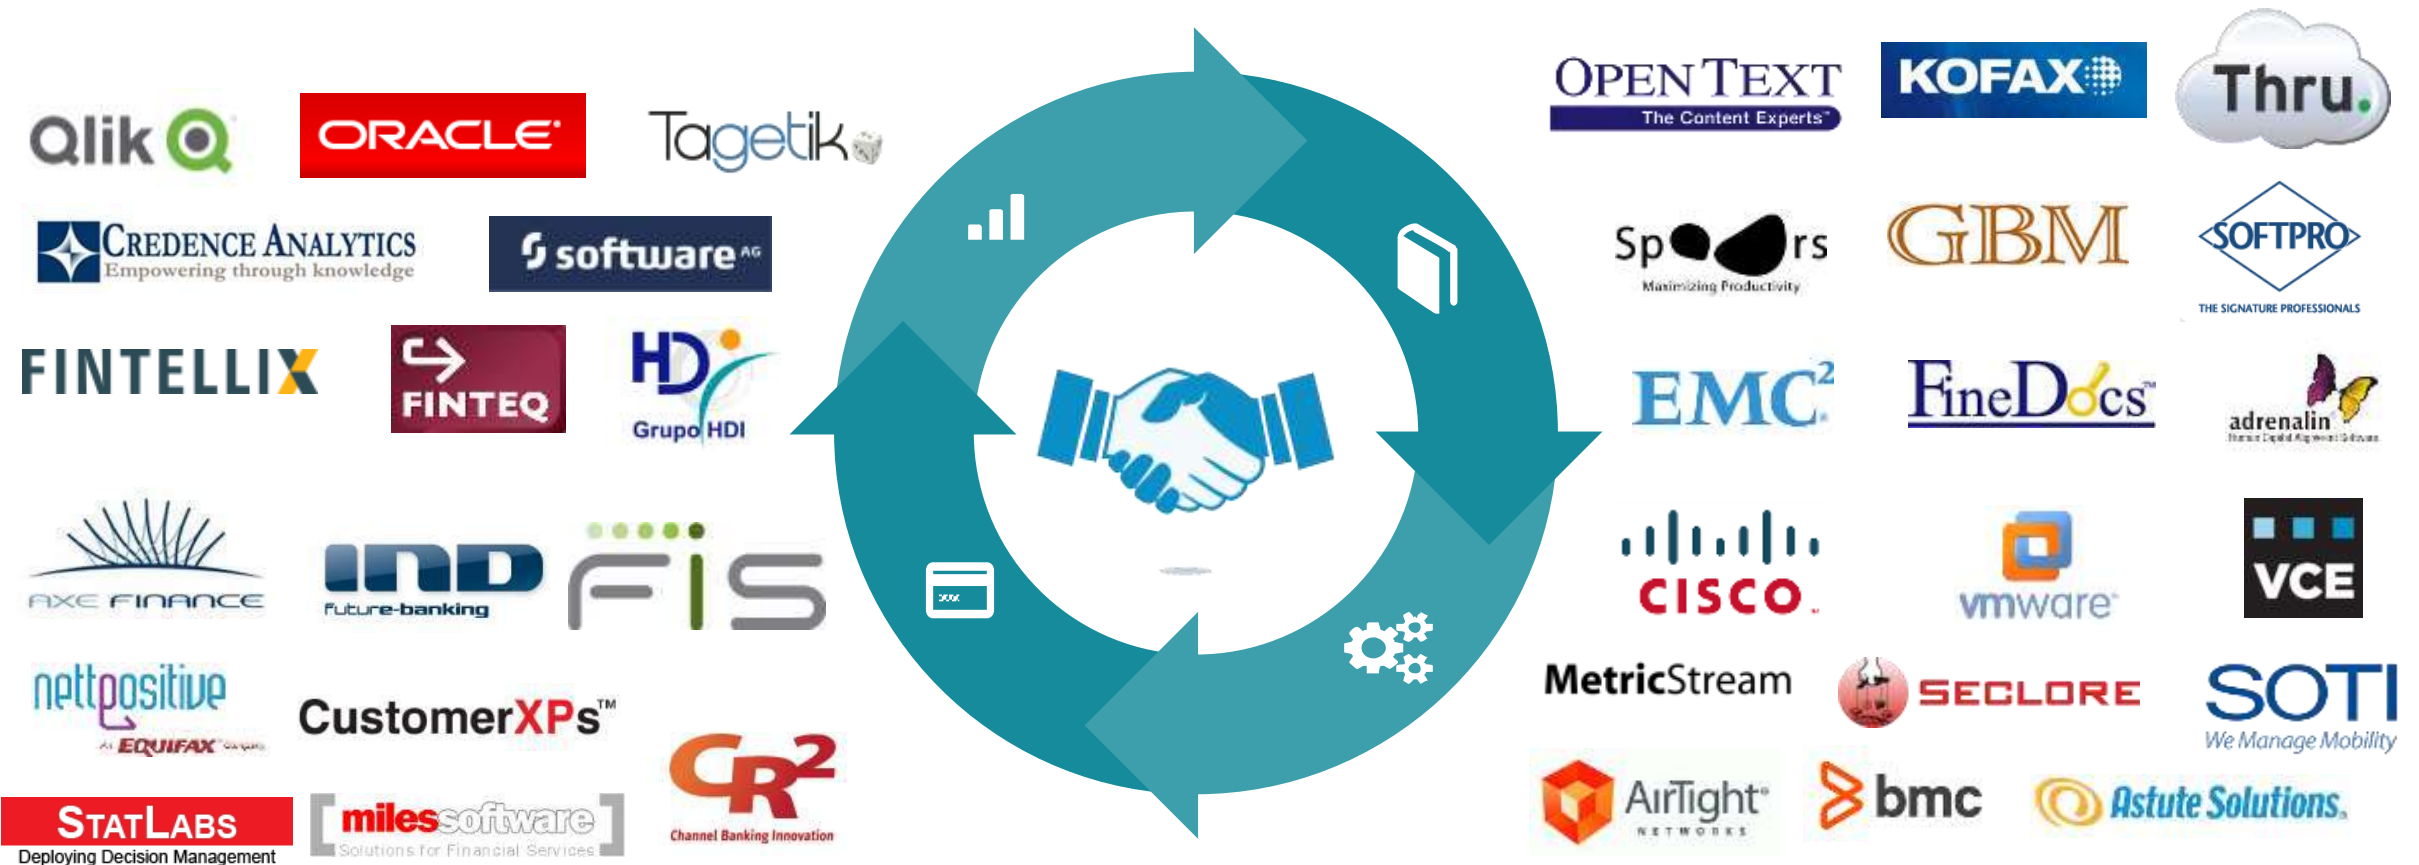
Qlik

ORACLE

Tagetik

CREDENCE ANALYTICS
Empowering through knowledge

software AG

FINTELLIX

FINTEQ

HDI
Grupo HDI

AXE FINANCE

IND
Future-banking

FIS

nettpositive
An EQUIFAX Company

CustomerXPs™

CR2
Channel Banking Innovation

STATLABS
Deploying Decision Management

milessoftware
Solutions for Financial Services

OPEN TEXT
The Content Experts™

KOFAX

Thru.

Sp rs
Maximizing Productivity

GBM

SOFTPRO
THE SIGNATURE PROFESSIONALS

EMC²

FineDocs

adrenalin

CISCO

vmware

VCE

MetricStream

SECLORE

SOTI
We Manage Mobility

AirTight
NETWORKS

bmc

Astute Solutions